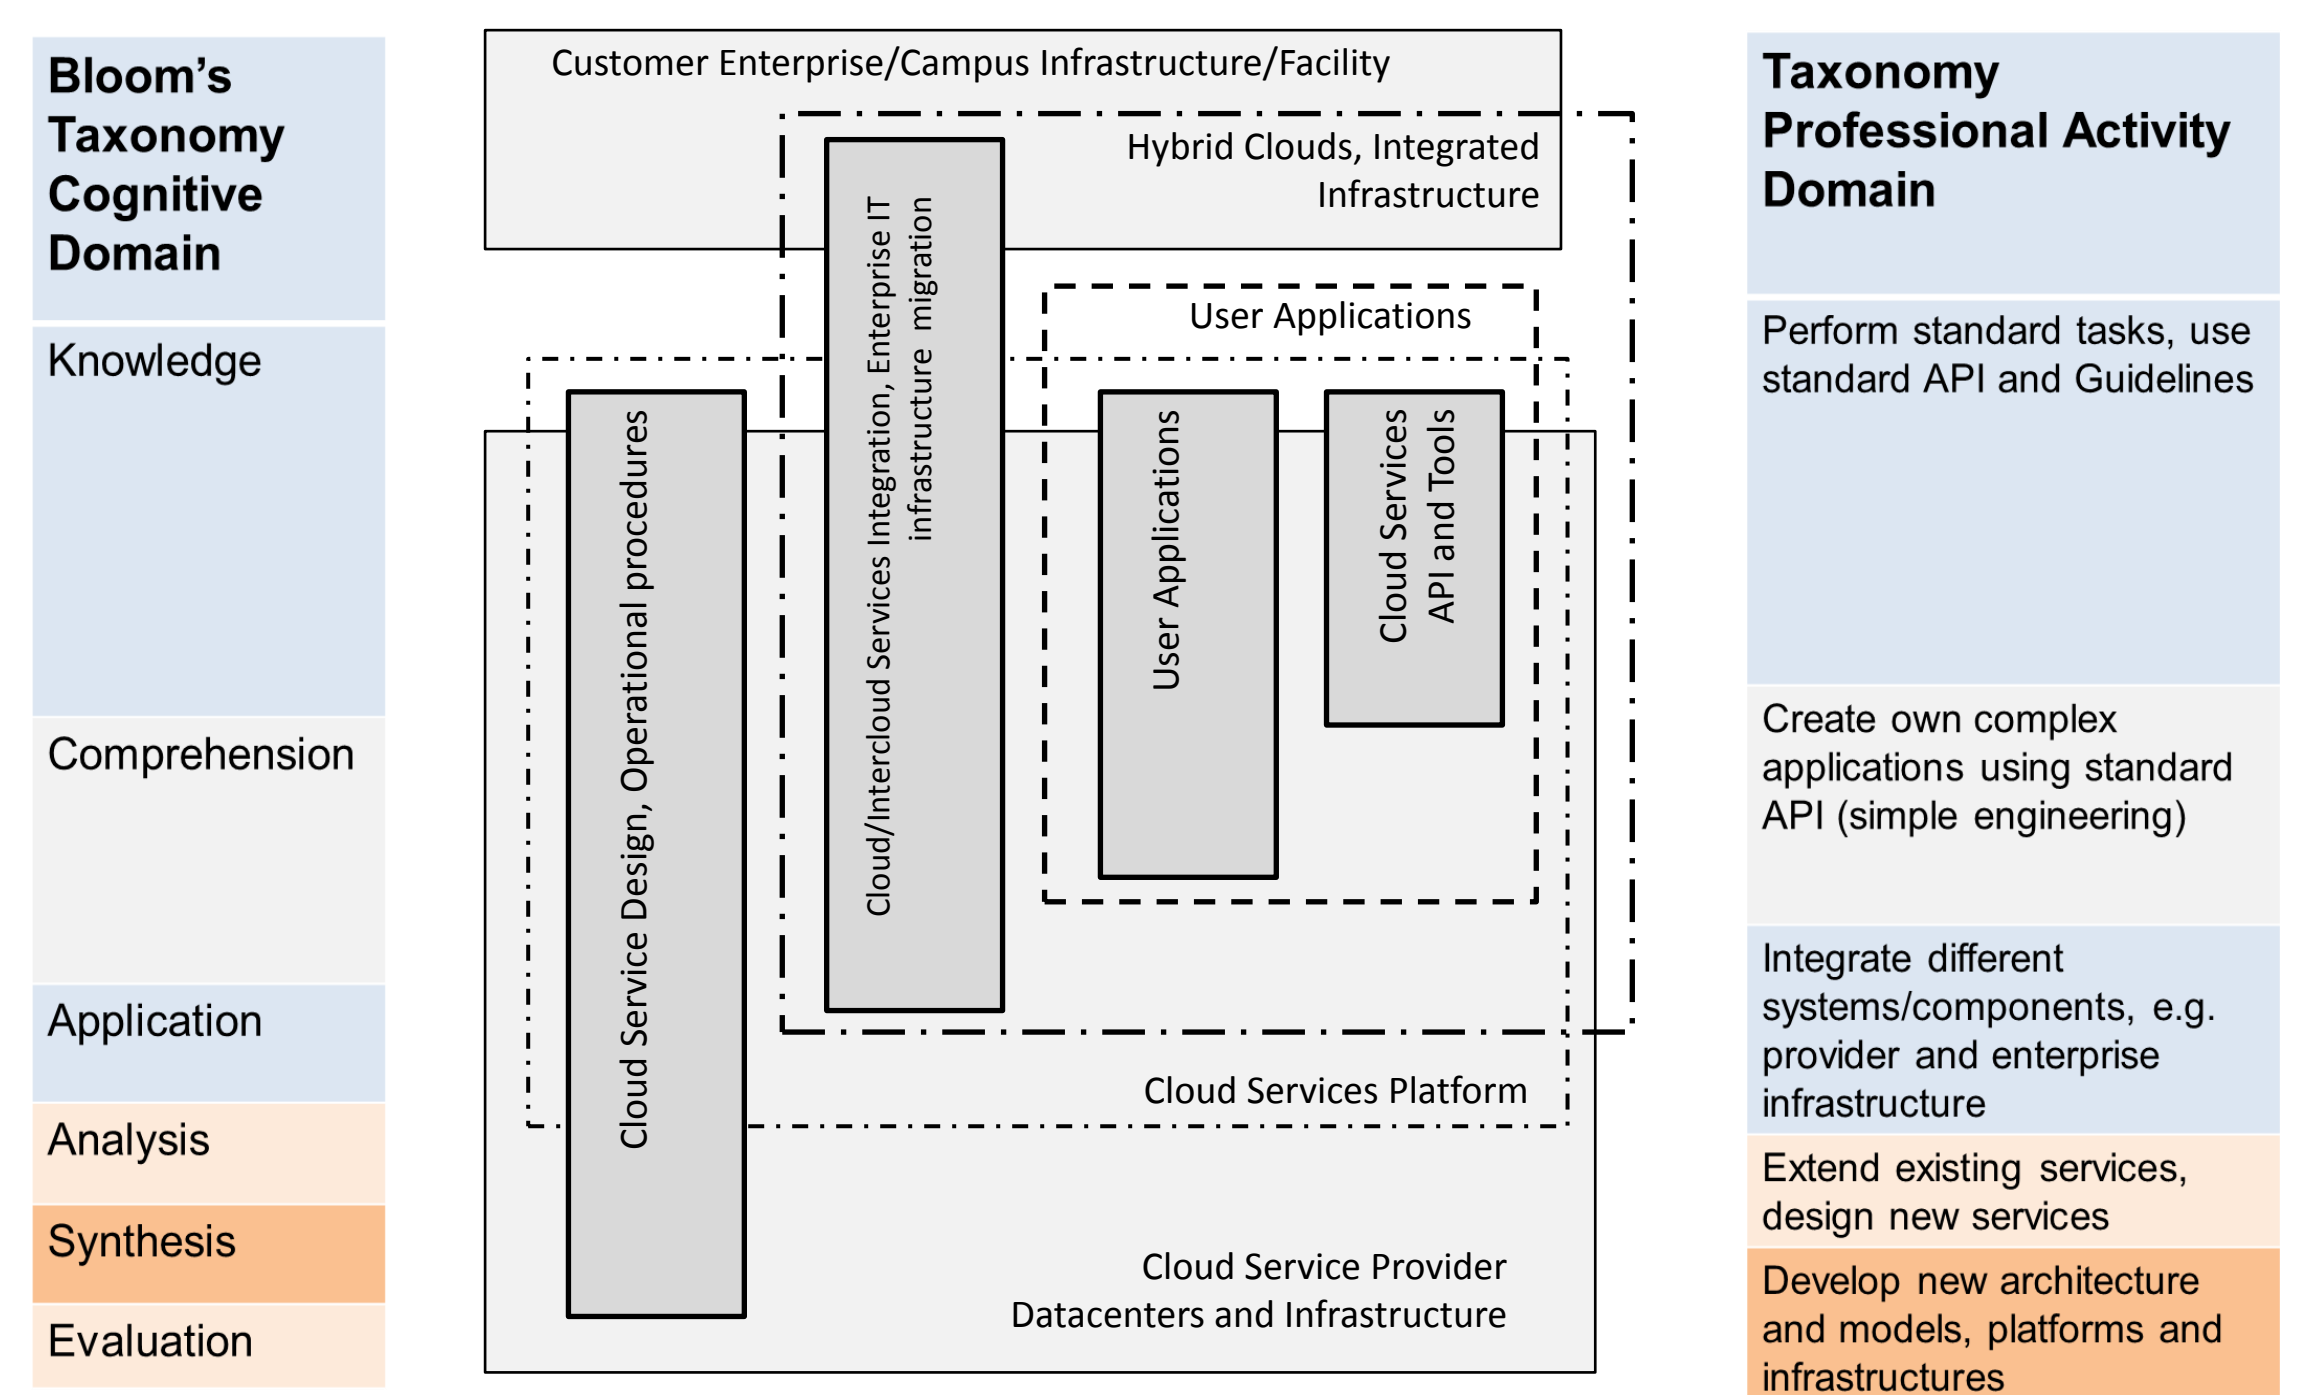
Bloom's Taxonomy Cognitive Domain

Knowledge

Comprehension

Application

Analysis

Synthesis

Evaluation

Customer Enterprise/Campus Infrastructure/Facility

Hybrid Clouds, Integrated Infrastructure

Cloud/Intercloud Services Integration, Enterprise IT infrastructure migration

User Applications

Cloud Service Design, Operational procedures

User Applications

Cloud Services API and Tools

Cloud Services Platform

Cloud Service Provider Datacenters and Infrastructure

Taxonomy Professional Activity Domain

Perform standard tasks, use standard API and Guidelines

Create own complex applications using standard API (simple engineering)

Integrate different systems/components, e.g. provider and enterprise infrastructure

Extend existing services, design new services

Develop new architecture and models, platforms and infrastructures